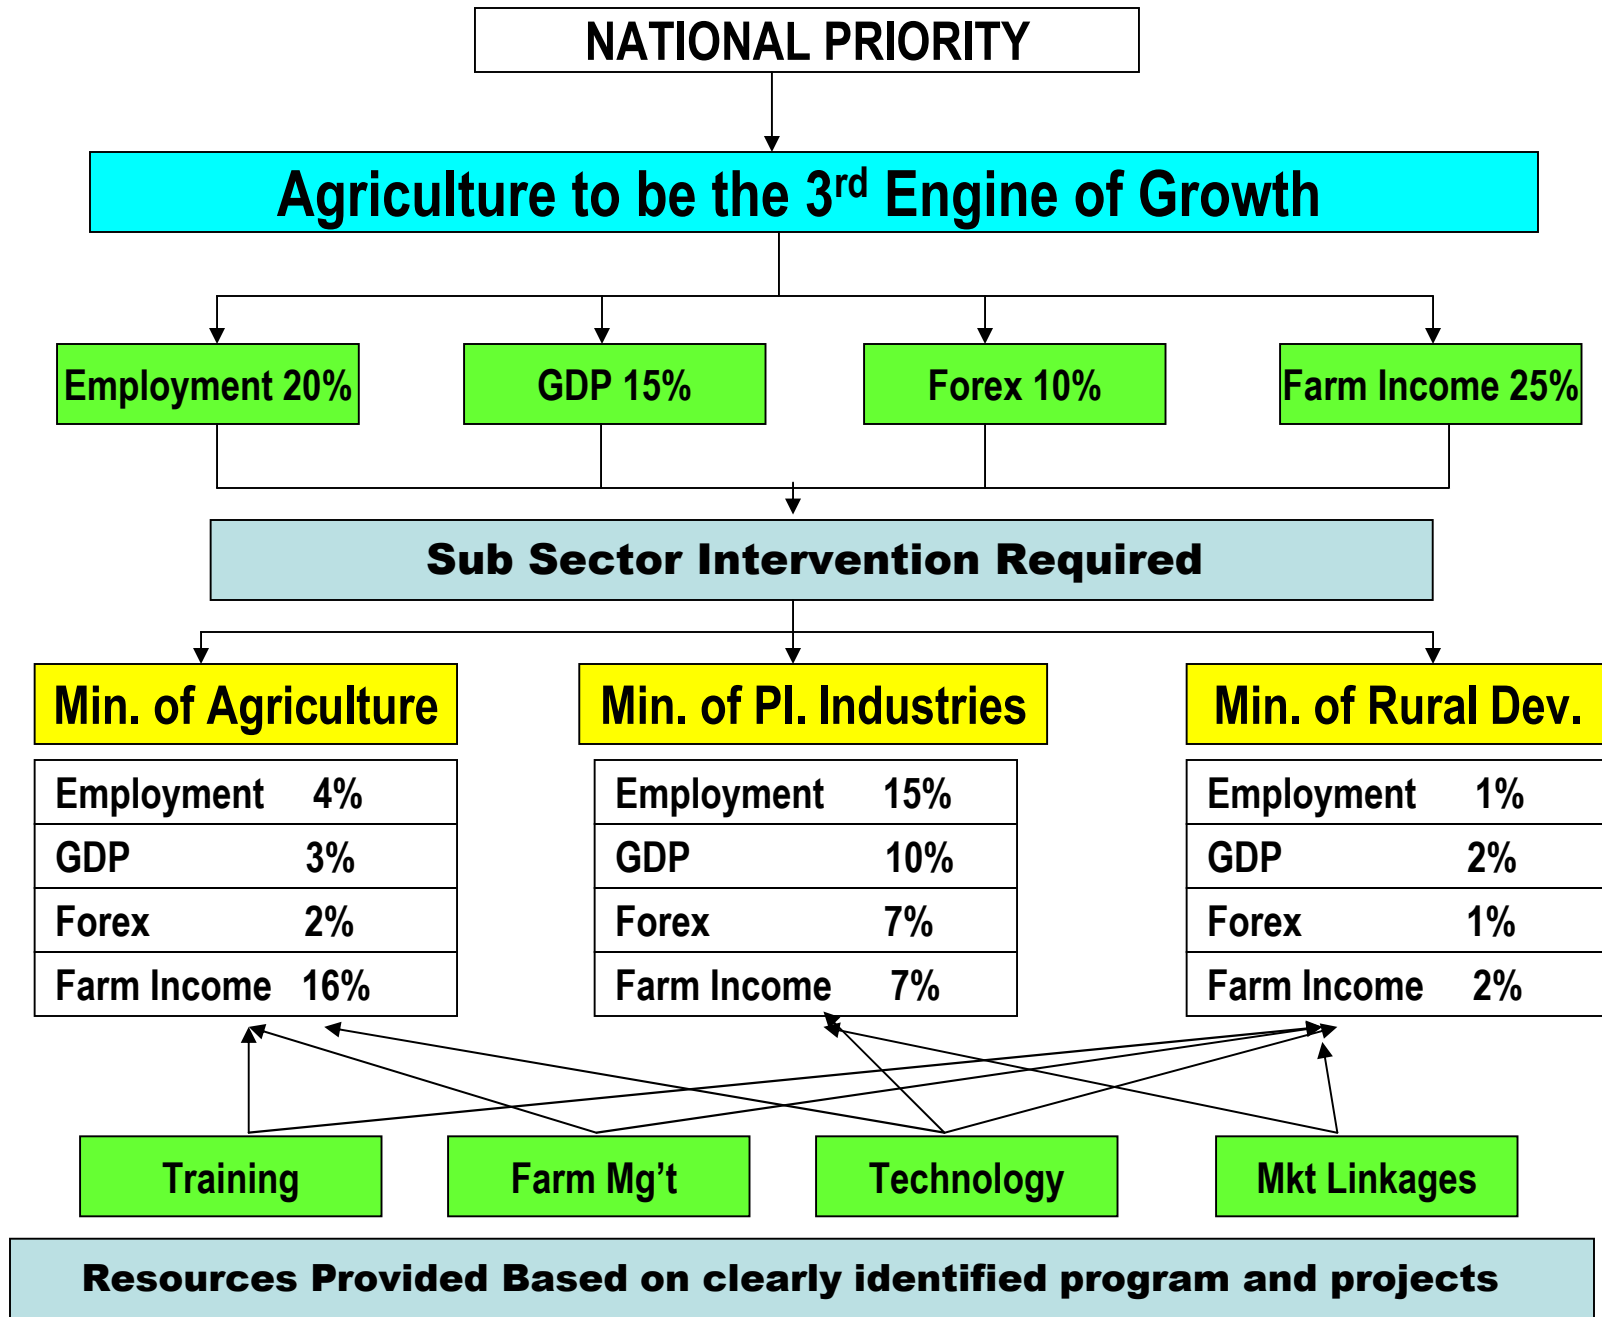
NATIONAL PRIORITY

Agriculture to be the 3$^{rd}$ Engine of Growth

Employment 20%

GDP 15%

Forex 10%

Farm Income 25%

Sub Sector Intervention Required

Min. of Agriculture

| Employment | 4% |
|---|---|
| GDP | 3% |
| Forex | 2% |
| Farm Income | 16% |

Min. of Pl. Industries

| Employment | 15% |
|---|---|
| GDP | 10% |
| Forex | 7% |
| Farm Income | 7% |

Min. of Rural Dev.

| Employment | 1% |
|---|---|
| GDP | 2% |
| Forex | 1% |
| Farm Income | 2% |

Training

Farm Mg't

Technology

Mkt Linkages

Resources Provided Based on clearly identified program and projects